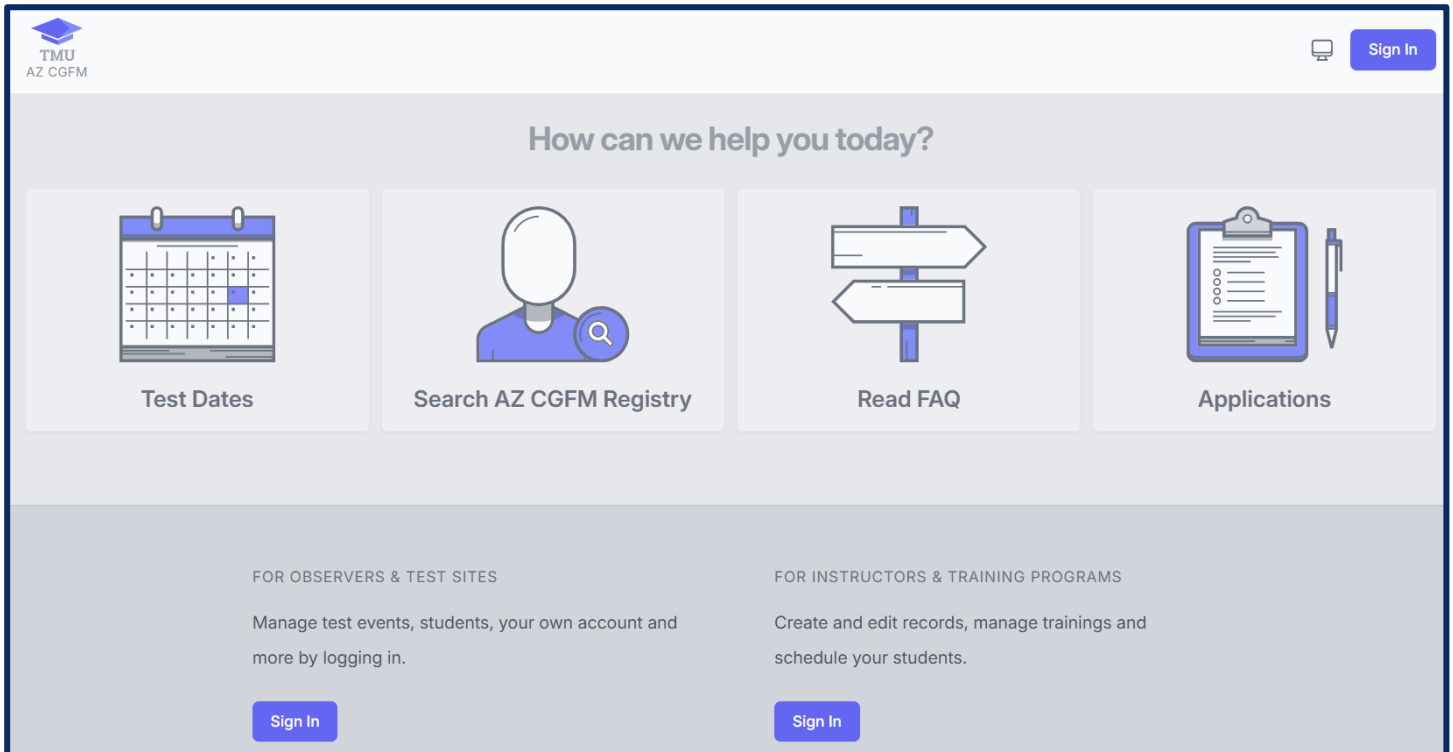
TMU
AZ CGFM

Sign In

How can we help you today?

Test Dates

Search AZ CGFM Registry

Read FAQ

Applications

FOR OBSERVERS & TEST SITES

Manage test events, students, your own account and more by logging in.

Sign In

FOR INSTRUCTORS & TRAINING PROGRAMS

Create and edit records, manage trainings and schedule your students.

Sign In